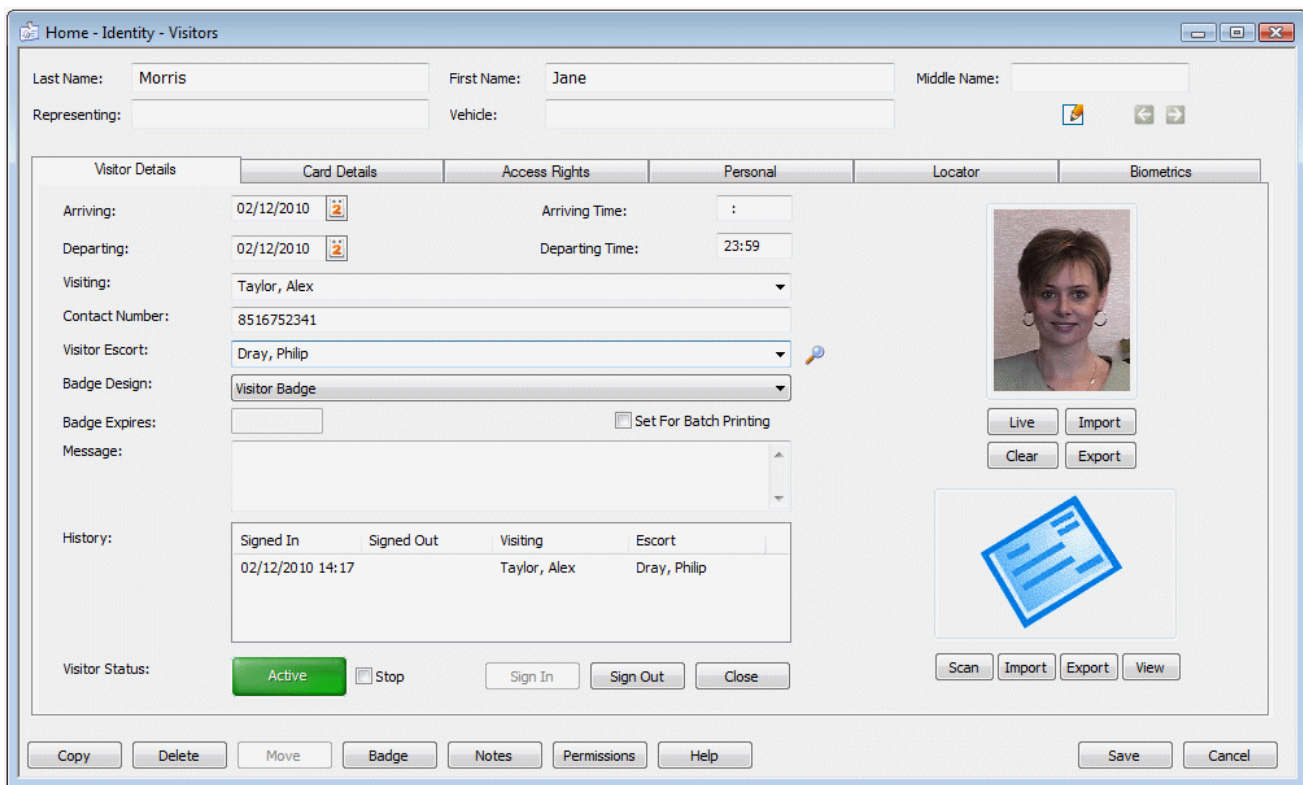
Home - Identity - Visitors

Last Name: Morris
First Name: Jane
Middle Name:
Representing:
Vehicle:

Visitor Details | Card Details | Access Rights | Personal | Locator | Biometrics

Arriving: 02/12/2010
Arriving Time: :
Departing: 02/12/2010
Departing Time: 23:59
Visiting: Taylor, Alex
Contact Number: 8516752341
Visitor Escort: Dray, Philip
Badge Design: Visitor Badge
Badge Expires:
Set For Batch Printing
Message:
History:

| Signed In | Signed Out | Visiting | Escort |
|---|---|---|---|
| 02/12/2010 14:17 | | Taylor, Alex | Dray, Philip |

Visitor Status: Active Stop Sign In Sign Out Close

Live Import
Clear Export

Scan Import Export View

Copy Delete Move Badge Notes Permissions Help Save Cancel